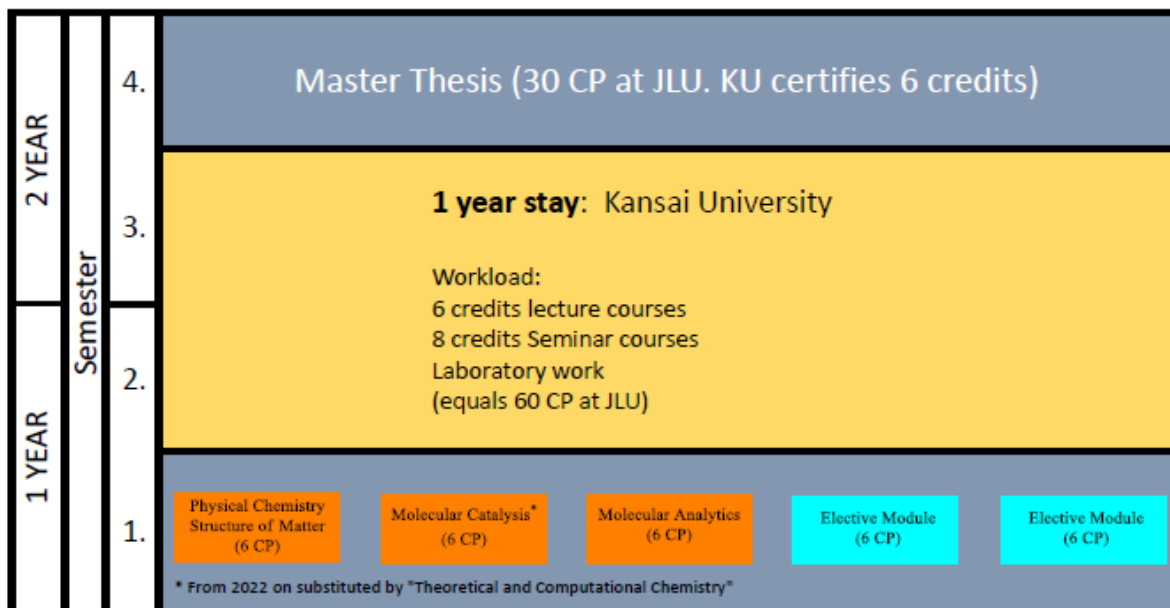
2 YEAR

1 YEAR

Semester

4.

Master Thesis (30 CP at JLU. KU certifies 6 credits)

3.

2.

**1 year stay**: Kansai University

Workload:
6 credits lecture courses
8 credits Seminar courses
Laboratory work
(equals 60 CP at JLU)

1.

Physical Chemistry Structure of Matter (6 CP)

Molecular Catalysis* (6 CP)

Molecular Analytics (6 CP)

Elective Module (6 CP)

Elective Module (6 CP)

* From 2022 on substituted by "Theoretical and Computational Chemistry"